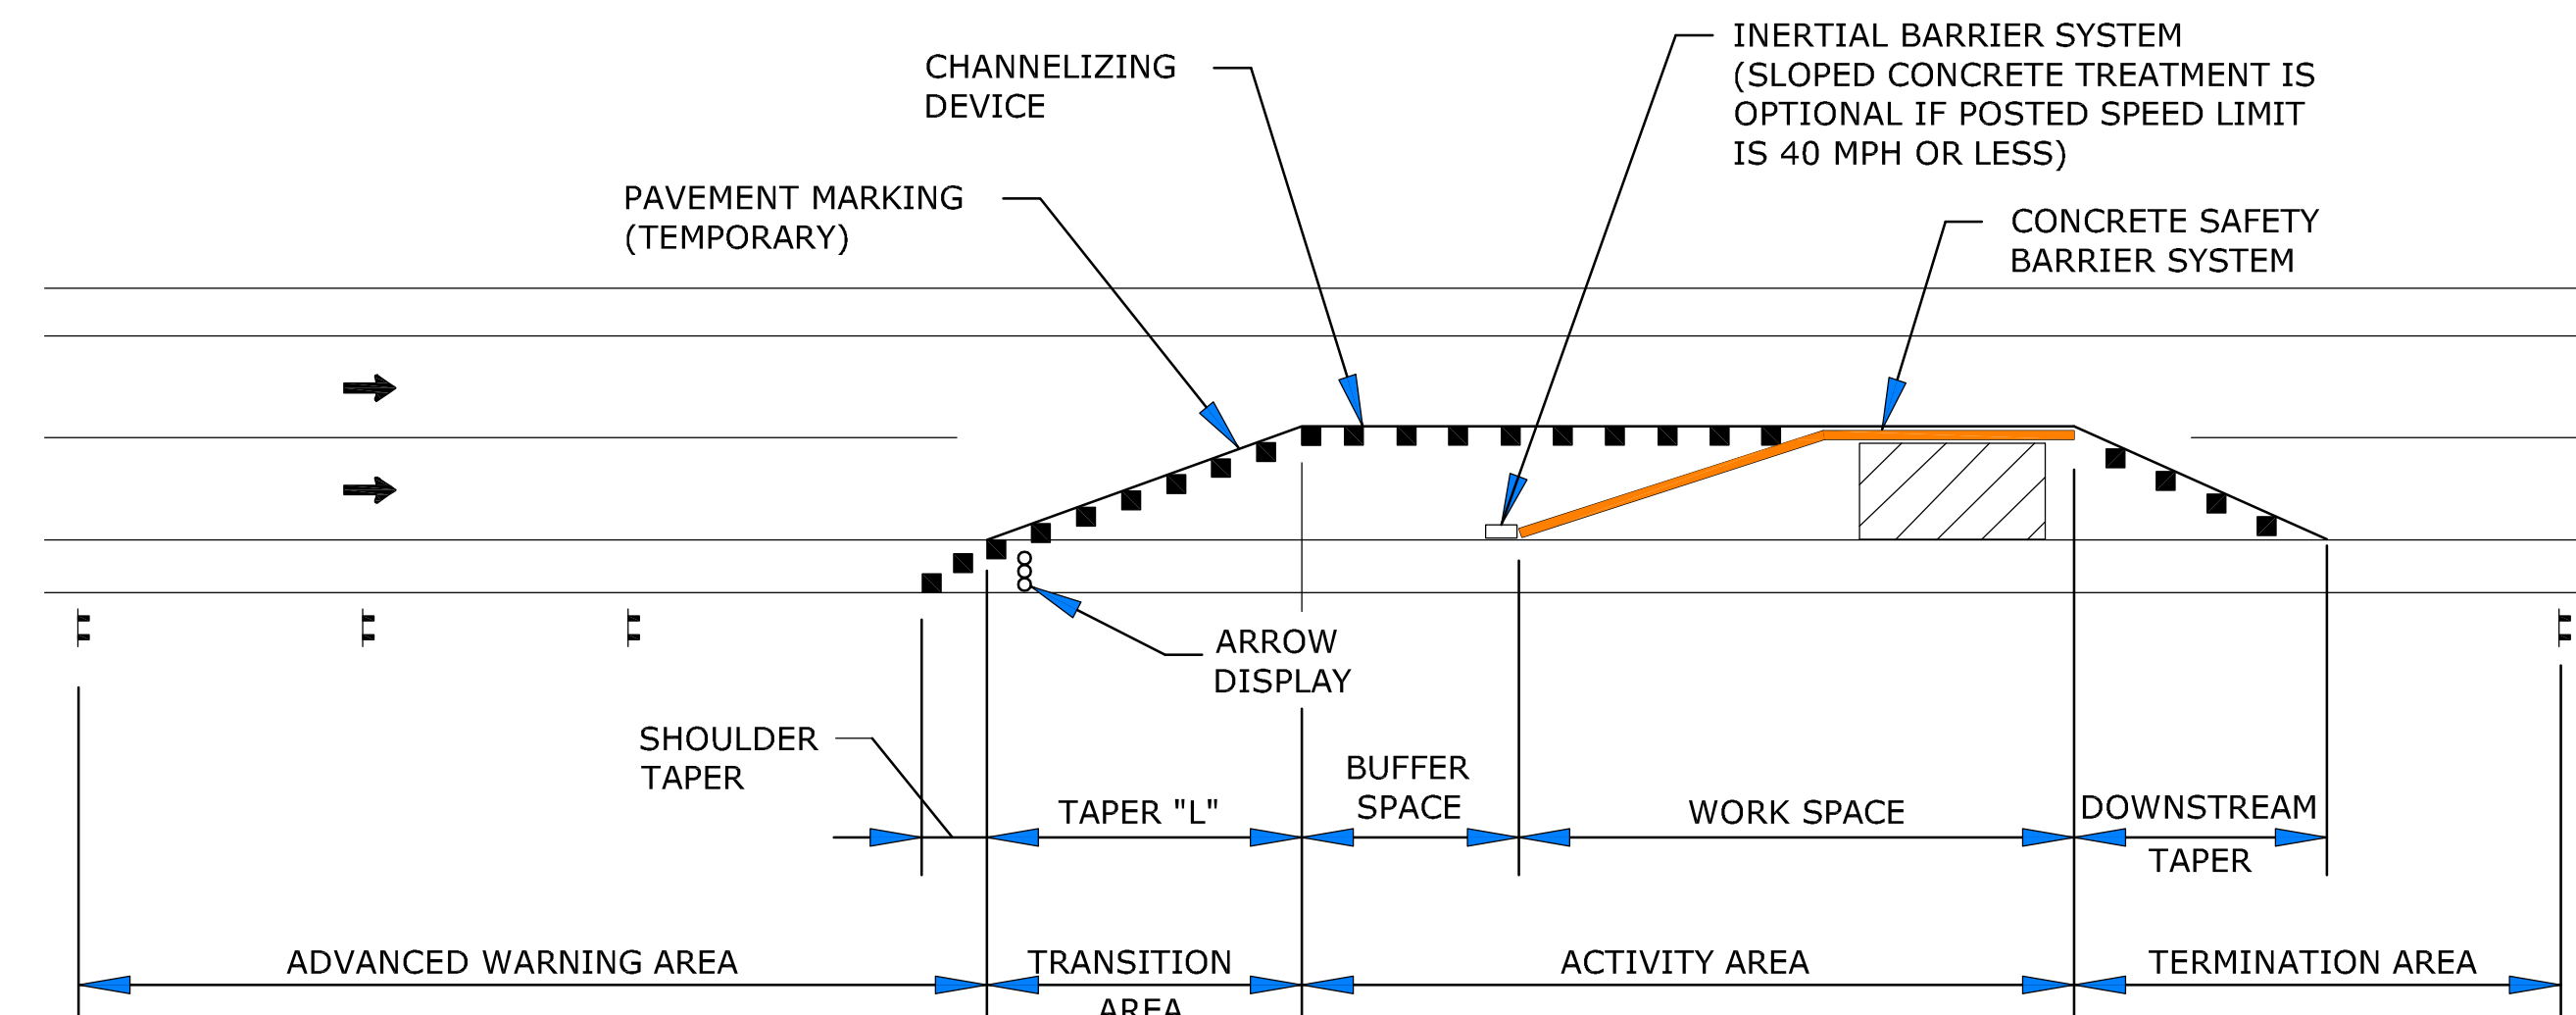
CHANNELIZING DEVICE

INERTIAL BARRIER SYSTEM (SLOPED CONCRETE TREATMENT IS OPTIONAL IF POSTED SPEED LIMIT IS 40 MPH OR LESS)

PAVEMENT MARKING (TEMPORARY)

CONCRETE SAFETY BARRIER SYSTEM

ARROW DISPLAY

SHOULDER TAPER

TAPER "L"

BUFFER SPACE

WORK SPACE

DOWNSTREAM TAPER

ADVANCED WARNING AREA

TRANSITION AREA

ACTIVITY AREA

TERMINATION AREA